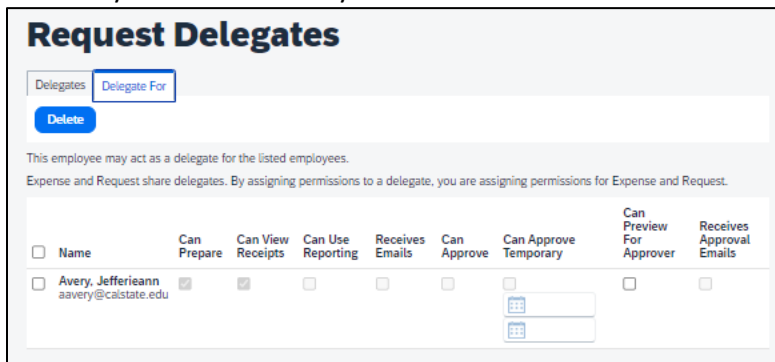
Request Delegates

Delegates | Delegate For

Delete

This employee may act as a delegate for the listed employees.

Expense and Request share delegates. By assigning permissions to a delegate, you are assigning permissions for Expense and Request.

| | Name | Can Prepare | Can View Receipts | Can Use Reporting | Receives Emails | Can Approve | Can Approve Temporary | Can Preview For Approver | Receives Approval Emails |
|---|---|---|---|---|---|---|---|---|---|
| | Avery, Jefferieann aavery@calstate.edu | | | | | | | | |